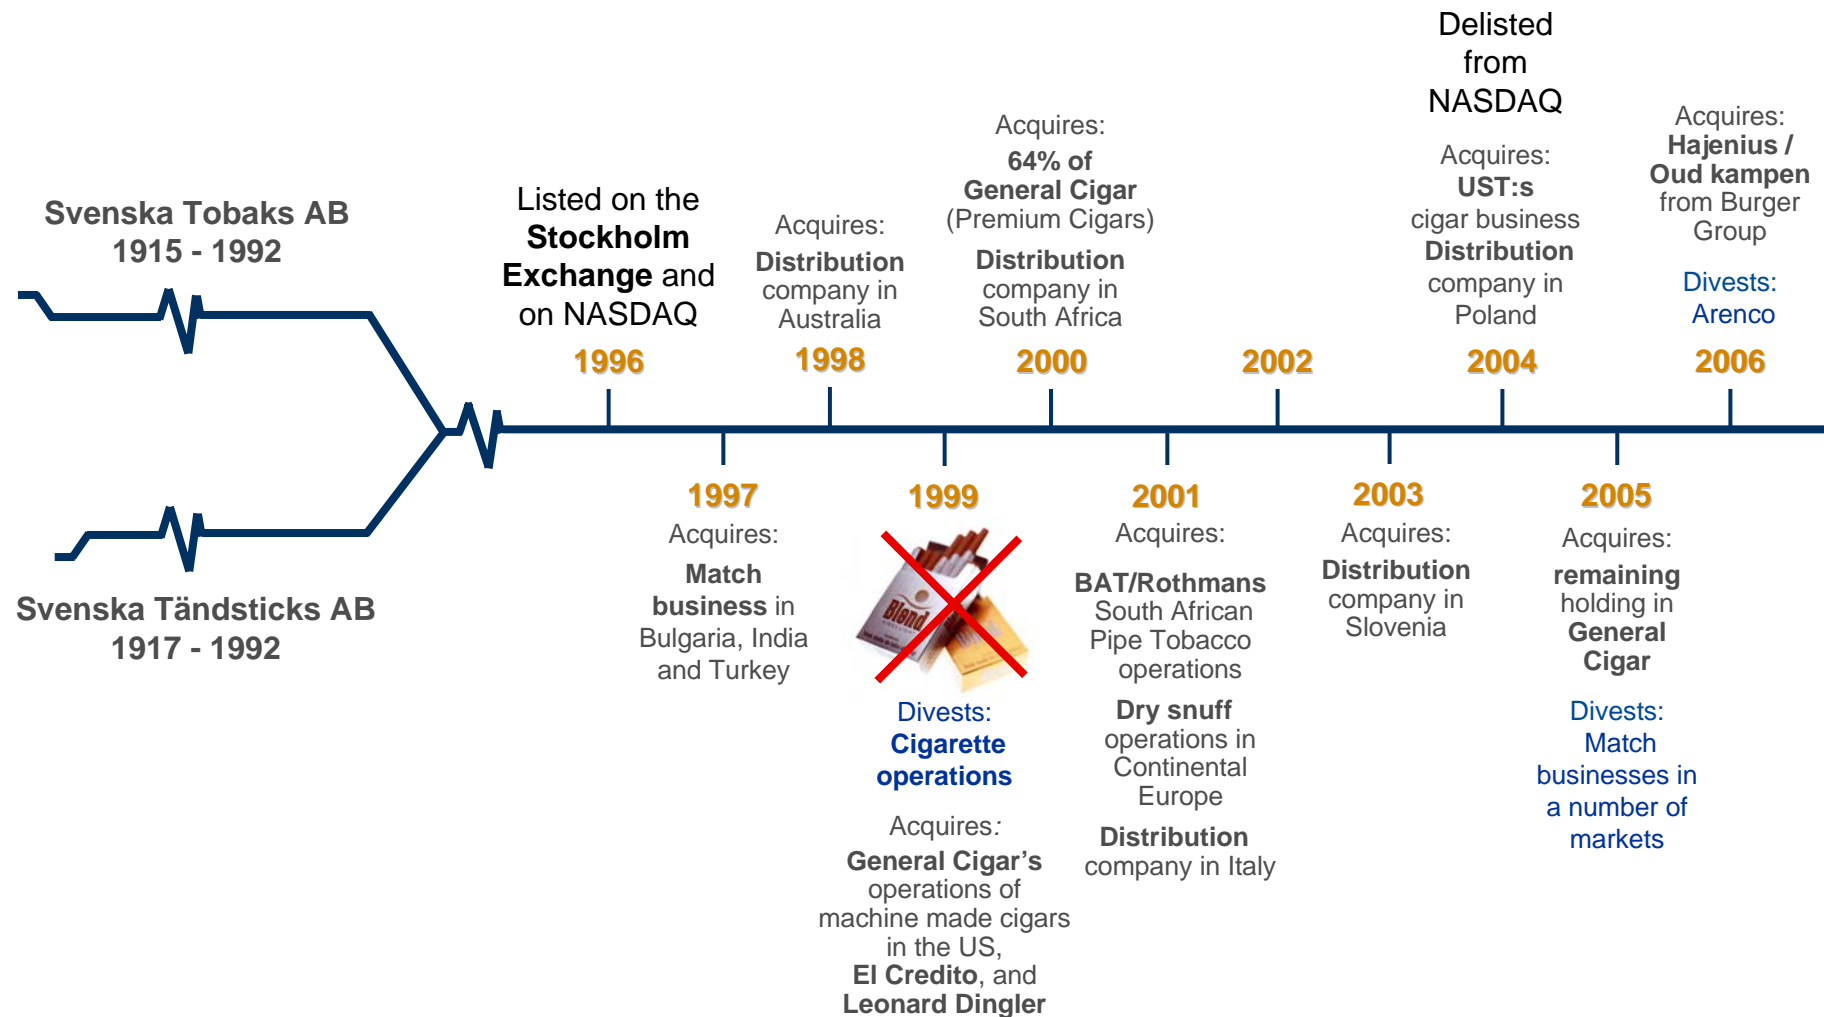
Svenska Tobaks AB
1915 - 1992

Svenska Tändsticks AB
1917 - 1992

Listed on the Stockholm Exchange and on NASDAQ
1996

1997
Acquires:
Match business in Bulgaria, India and Turkey

Acquires:
Distribution company in Australia
1998

1999
Blend
Divests:
Cigarette operations

Acquires:
General Cigar's operations of machine made cigars in the US, El Credito, and Leonard Dingler

Acquires:
64% of General Cigar (Premium Cigars)
Distribution company in South Africa
2000

2001
Acquires:
BAT/Rothmans South African Pipe Tobacco operations
Dry snuff operations in Continental Europe
Distribution company in Italy

2002

2003
Acquires:
Distribution company in Slovenia

Delisted from NASDAQ
Acquires:
UST:s cigar business
Distribution company in Poland
2004

2005
Acquires:
remaining holding in General Cigar
Divests:
Match businesses in a number of markets

Acquires:
Hajenius / Oud kampen from Burger Group
Divests:
Arenco
2006